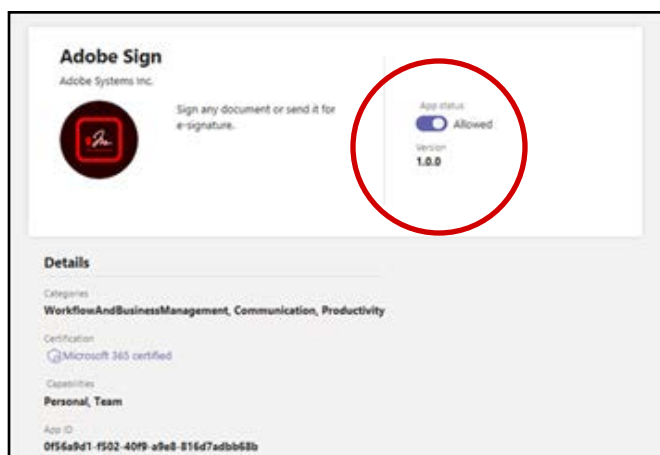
Adobe Sign
Adobe Systems Inc.

Sign any document or send it for e-signature.

App status
Allowed
Version
1.0.0

Details

Categories
WorkflowAndBusinessManagement, Communication, Productivity

Certification
Microsoft 365 certified

Capabilities
Personal, Team

App ID
0f56a9d1-f502-40f9-a9e8-816d7adbb68b